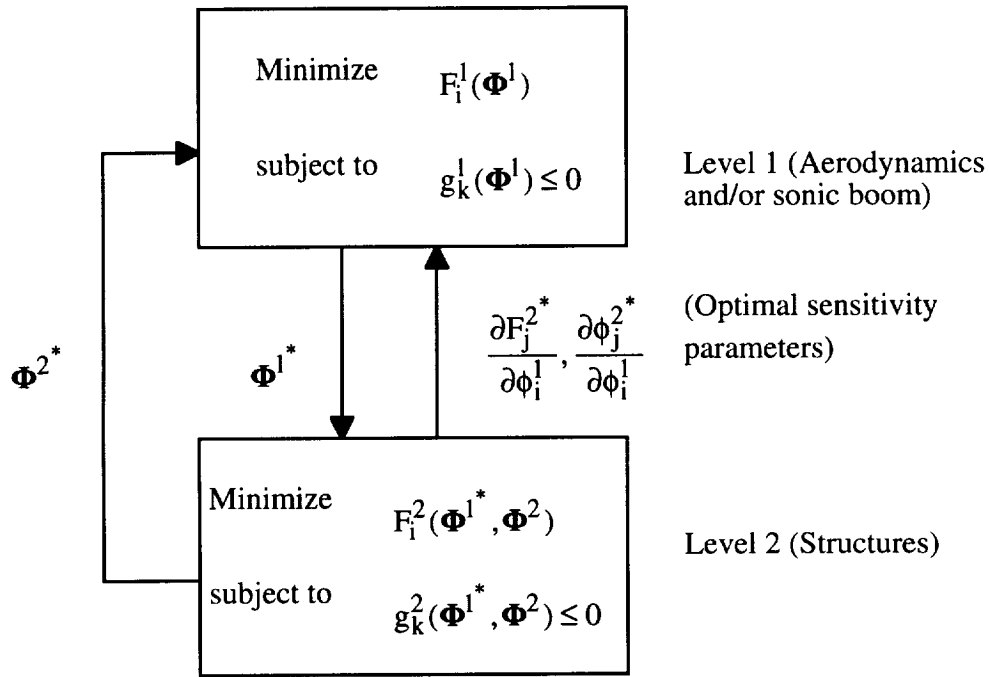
Minimize $F_i^1(\mathbf{\Phi}^1)$

subject to $g_k^1(\mathbf{\Phi}^1) \leq 0$

Level 1 (Aerodynamics and/or sonic boom)

$\mathbf{\Phi}^{2^*}$

$\mathbf{\Phi}^{1^*}$

$\frac{\partial F_j^{2^*}}{\partial \phi_i^1}, \frac{\partial \phi_j^{2^*}}{\partial \phi_i^1}$

(Optimal sensitivity parameters)

Minimize $F_i^2(\mathbf{\Phi}^{1^*}, \mathbf{\Phi}^2)$

subject to $g_k^2(\mathbf{\Phi}^{1^*}, \mathbf{\Phi}^2) \leq 0$

Level 2 (Structures)